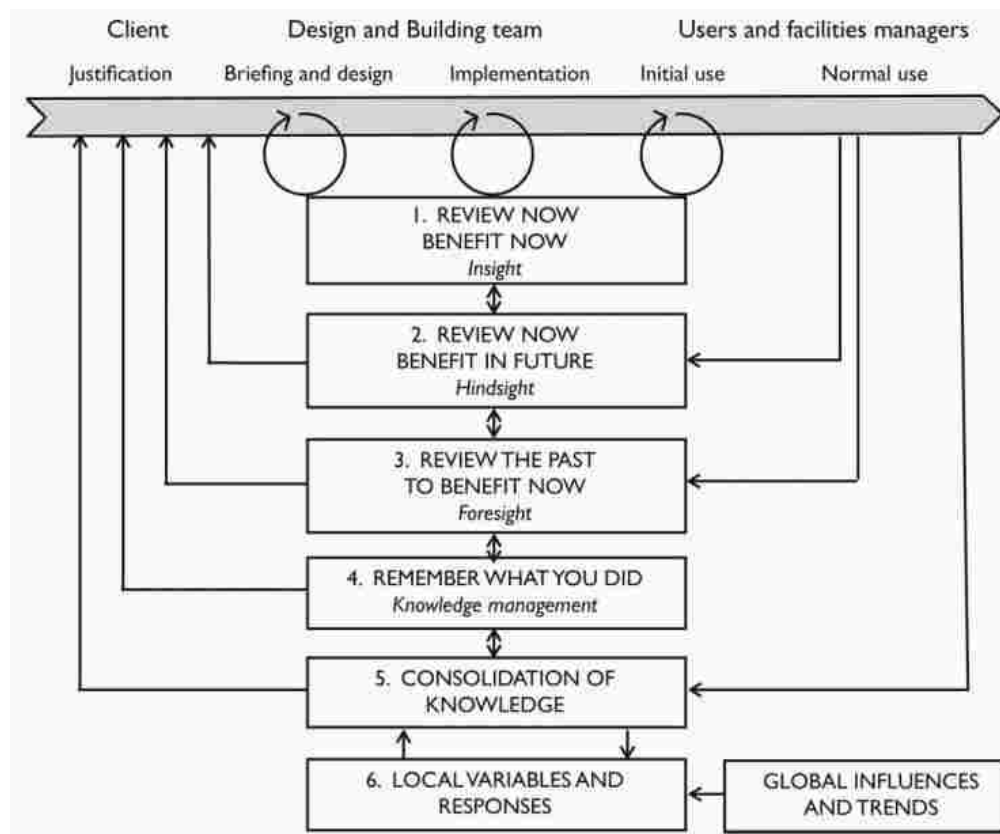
Client

Design and Building team

Users and facilities managers

Justification

Briefing and design

Implementation

Initial use

Normal use

1. REVIEW NOW BENEFIT NOW
*Insight*

2. REVIEW NOW BENEFIT IN FUTURE
*Hindsight*

3. REVIEW THE PAST TO BENEFIT NOW
*Foresight*

4. REMEMBER WHAT YOU DID
*Knowledge management*

5. CONSOLIDATION OF KNOWLEDGE

6. LOCAL VARIABLES AND RESPONSES

GLOBAL INFLUENCES AND TRENDS